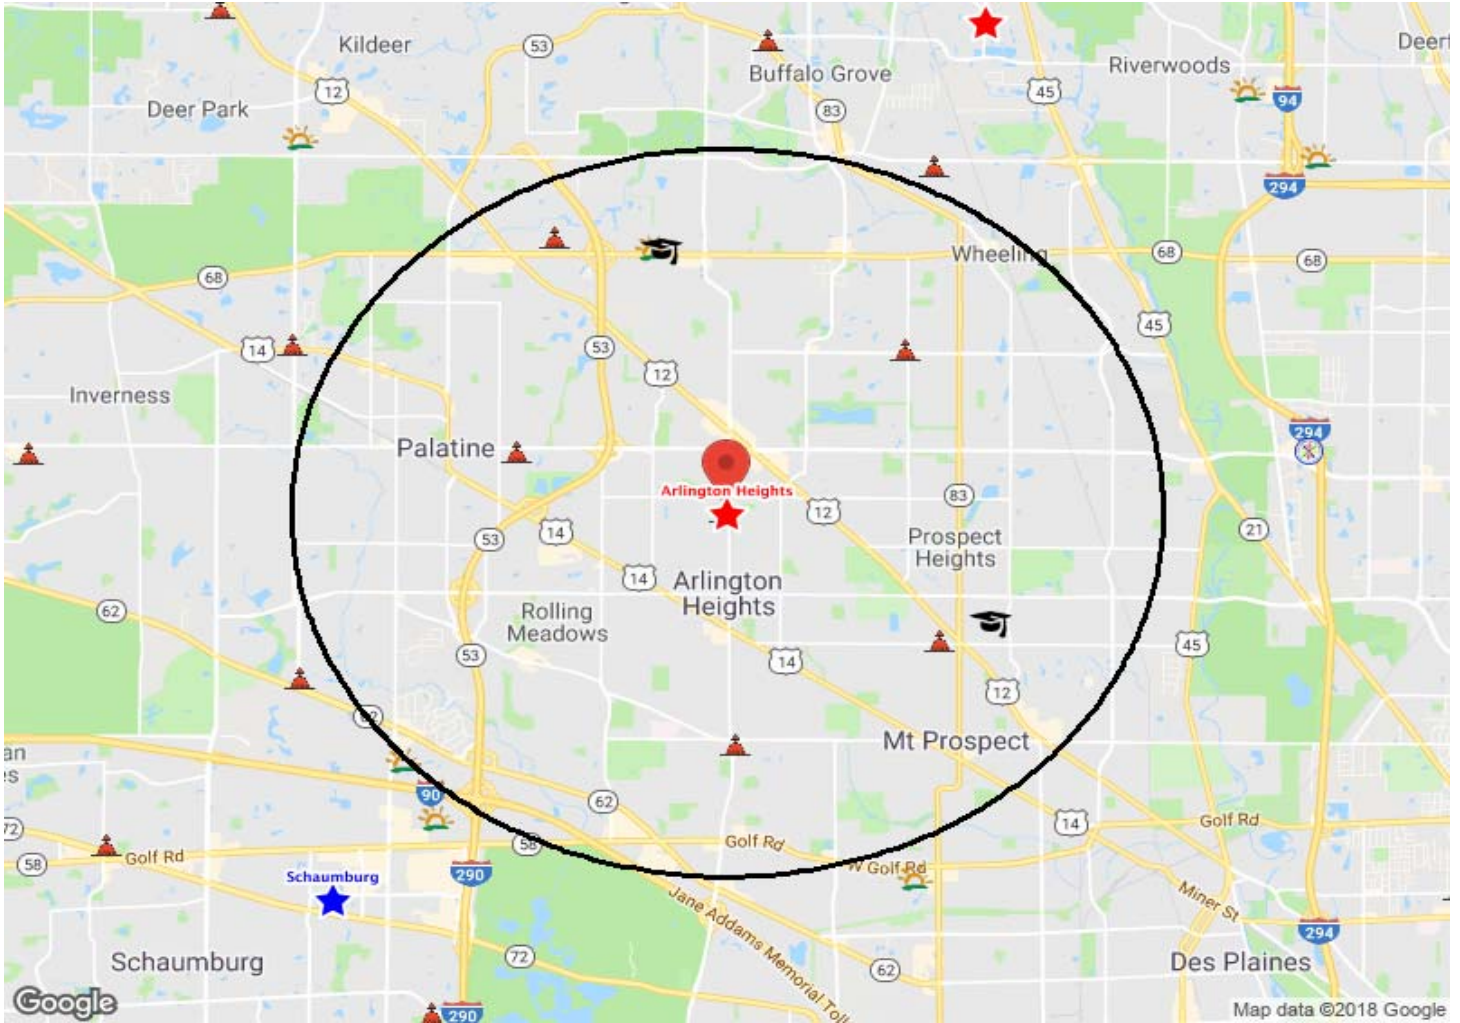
Kildeer
53
Buffalo Grove
Deerf
Riverwoods
12
45
Deer Park
83
94
294
Wheeling
68
68
68
45
14
53
12
Inverness
294
Palatine
Arlington Heights
83
12
14
53
Prospect Heights
21
14
Arlington Heights
62
Rolling Meadows
45
53
14
12
Mt Prospect
62
an
es
90
72
62
14
Golf Rd
58
Golf Rd
58
Golf Rd
W Golf Rd
Schaumburg
290
Miner St
Jane Addams Memorial Toll
294
72
62
Schaumburg
Des Plaines
Google
290
Map data ©2018 Google